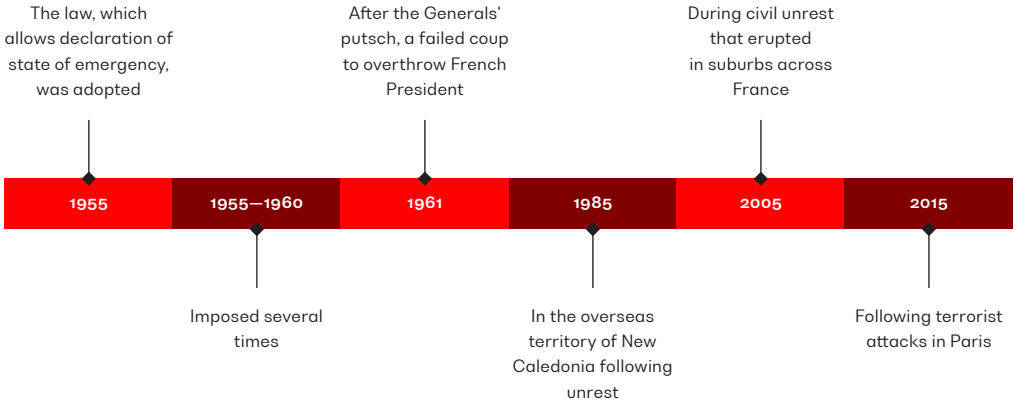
The law, which allows declaration of state of emergency, was adopted

After the Generals' putsch, a failed coup to overthrow French President

During civil unrest that erupted in suburbs across France

1955

1955—1960

1961

1985

2005

2015

Imposed several times

In the overseas territory of New Caledonia following unrest

Following terrorist attacks in Paris